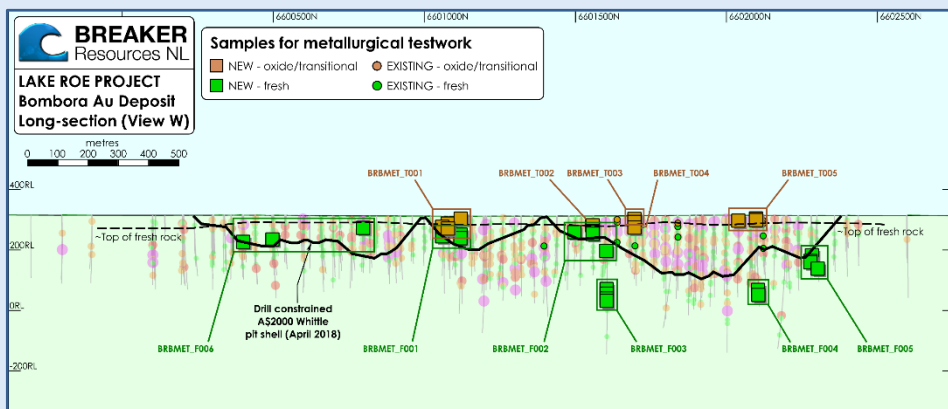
6600500N
6601000N
6601500N
6602000N
6602500N

BREAKER
Resources NL

Samples for metallurgical testwork
NEW - oxide/transitional
EXISTING - oxide/transitional
NEW - fresh
EXISTING - fresh

LAKE ROE PROJECT
Bombora Au Deposit
Long-section (View W)

metres
0 100 200 300 400 500

400RL
200RL
0RL
-200RL

BRBMET_T001
BRBMET_T002
BRBMET_T003
BRBMET_T004
BRBMET_T005

~Top of fresh rock
~Top of fresh rock

Drill constrained
A$2000 Whittle
pit shell (April 2018)

BRBMET_F006
BRBMET_F001
BRBMET_F002
BRBMET_F003
BRBMET_F004
BRBMET_F005